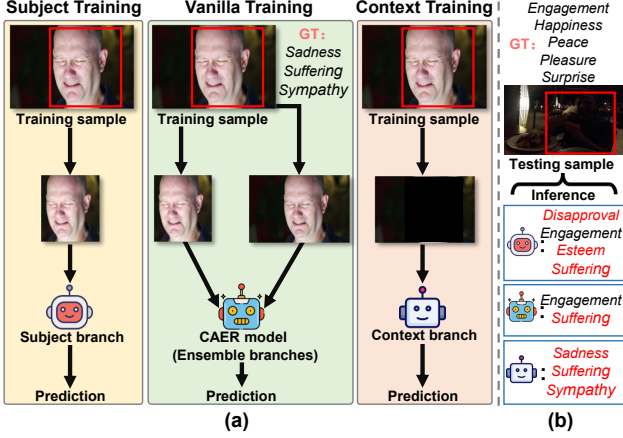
Subject Training

Training sample

Subject branch

Prediction

Vanilla Training

GT: Sadness Suffering Sympathy

Training sample

CAER model (Ensemble branches)

Prediction

Context Training

Training sample

Context branch

Prediction

(a)

GT: Engagement Happiness Peace Pleasure Surprise

Testing sample

Inference

: Disapproval Engagement Esteem Suffering

: Engagement Suffering

: Sadness Suffering Sympathy

(b)